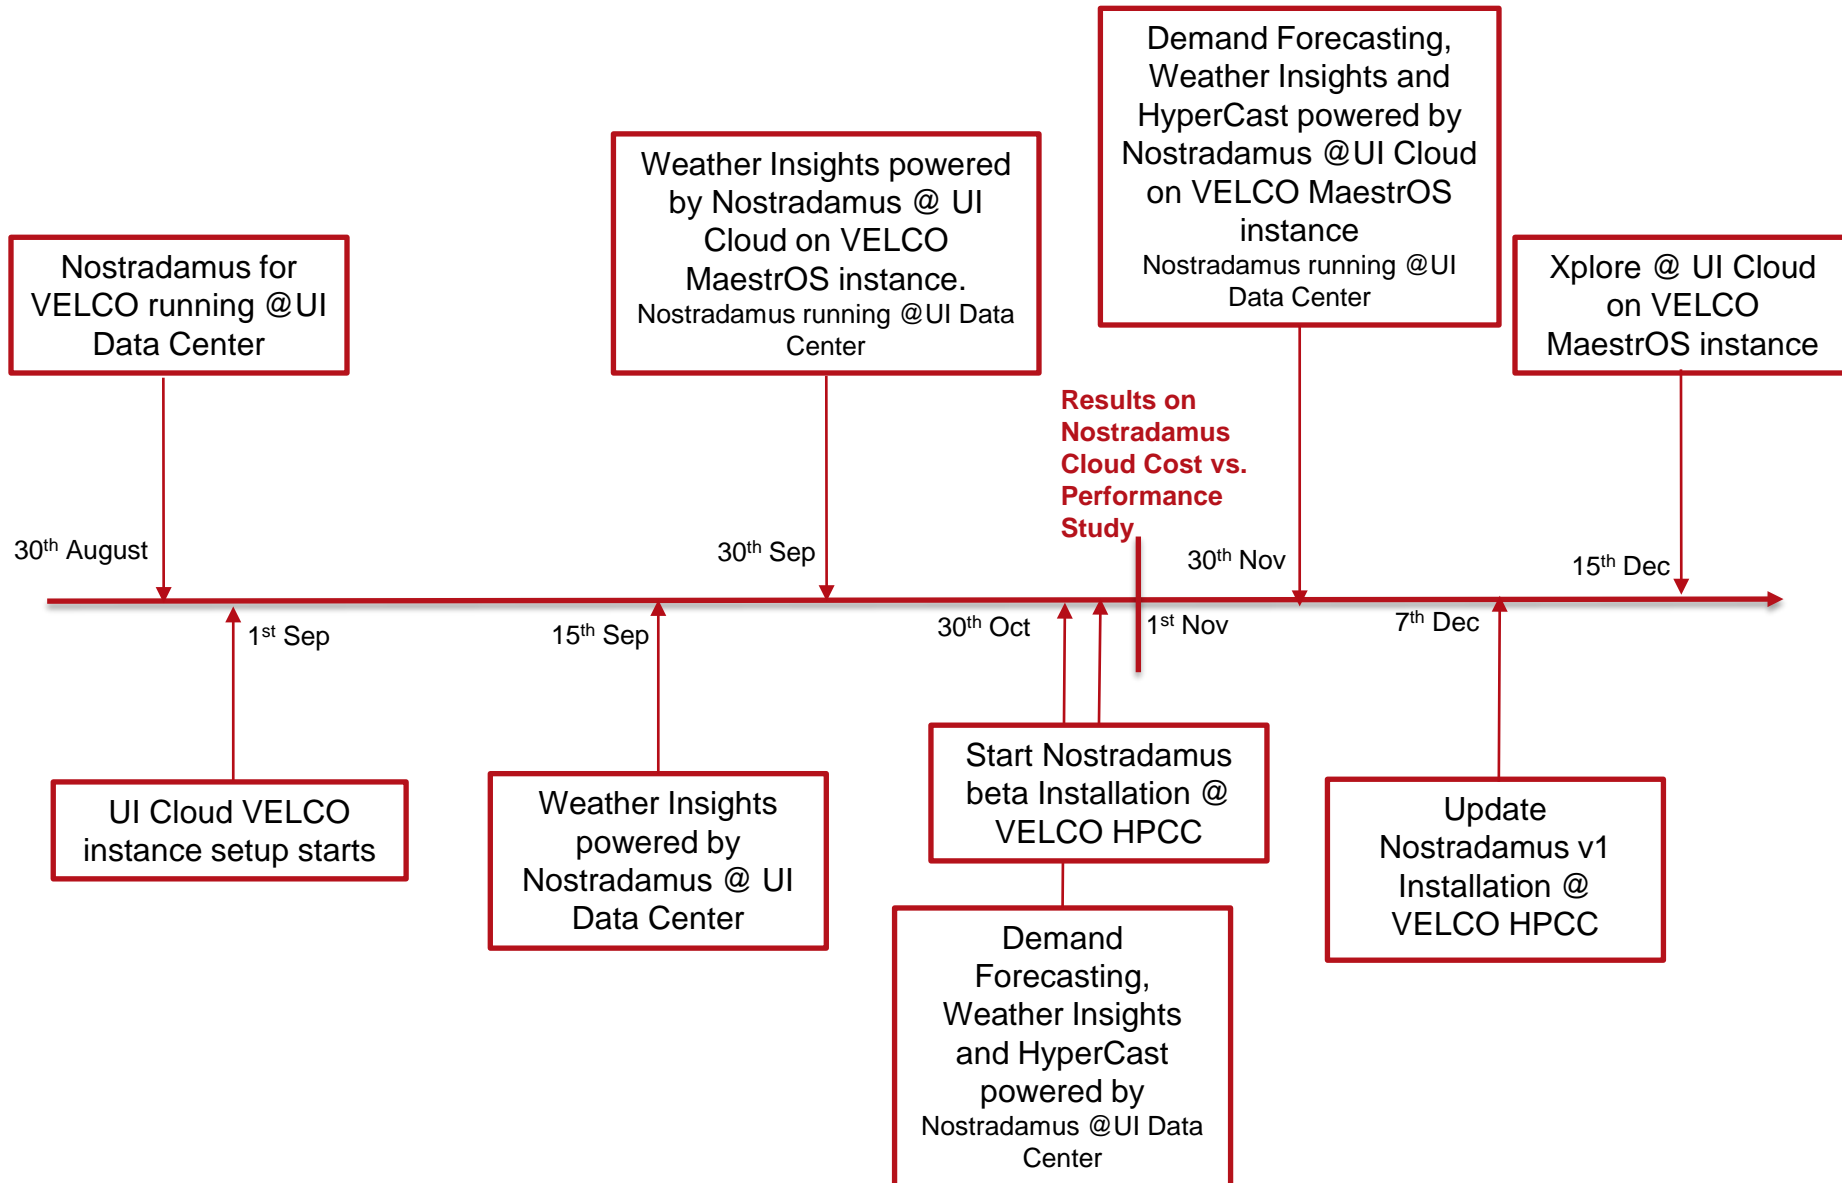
Nostradamus for VELCO running @UI Data Center

30$^{th}$ August

Weather Insights powered by Nostradamus @ UI Cloud on VELCO MaestrOS instance.
Nostradamus running @UI Data Center

30$^{th}$ Sep

Demand Forecasting, Weather Insights and HyperCast powered by Nostradamus @UI Cloud on VELCO MaestrOS instance
Nostradamus running @UI Data Center

Results on Nostradamus Cloud Cost vs. Performance Study

30$^{th}$ Nov

Xplore @ UI Cloud on VELCO MaestrOS instance

15$^{th}$ Dec

1$^{st}$ Sep

15$^{th}$ Sep

30$^{th}$ Oct

1$^{st}$ Nov

7$^{th}$ Dec

UI Cloud VELCO instance setup starts

Weather Insights powered by Nostradamus @ UI Data Center

Start Nostradamus beta Installation @ VELCO HPCC

Demand Forecasting, Weather Insights and HyperCast powered by
Nostradamus @UI Data Center

Update Nostradamus v1 Installation @ VELCO HPCC